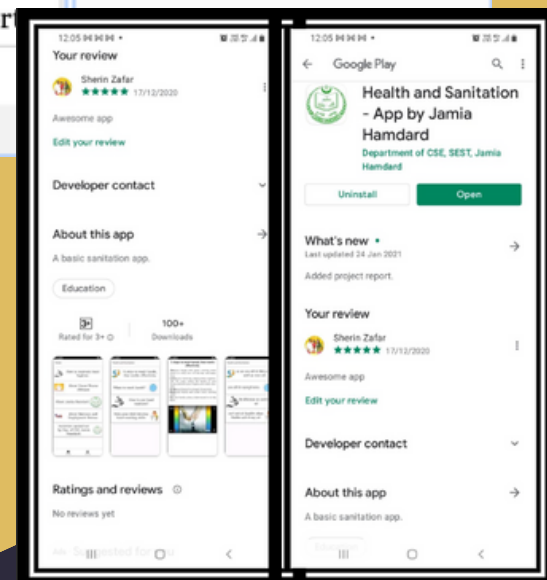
rt

12:05
Your review
Sherin Zafar
17/12/2020
Awesome app
Edit your review
Developer contact
About this app
A basic sanitation app.
Education
3+
Rated for 3+
100+
Downloads
Ratings and reviews
No reviews yet
Suggested for you

12:05
Google Play
Health and Sanitation - App by Jamia Hamdard
Department of CSE, SEST, Jamia Hamdard
Uninstall
Open
What's new •
Last updated 24 Jan 2021
Added project report.
Your review
Sherin Zafar
17/12/2020
Awesome app
Edit your review
Developer contact
About this app
A basic sanitation app.